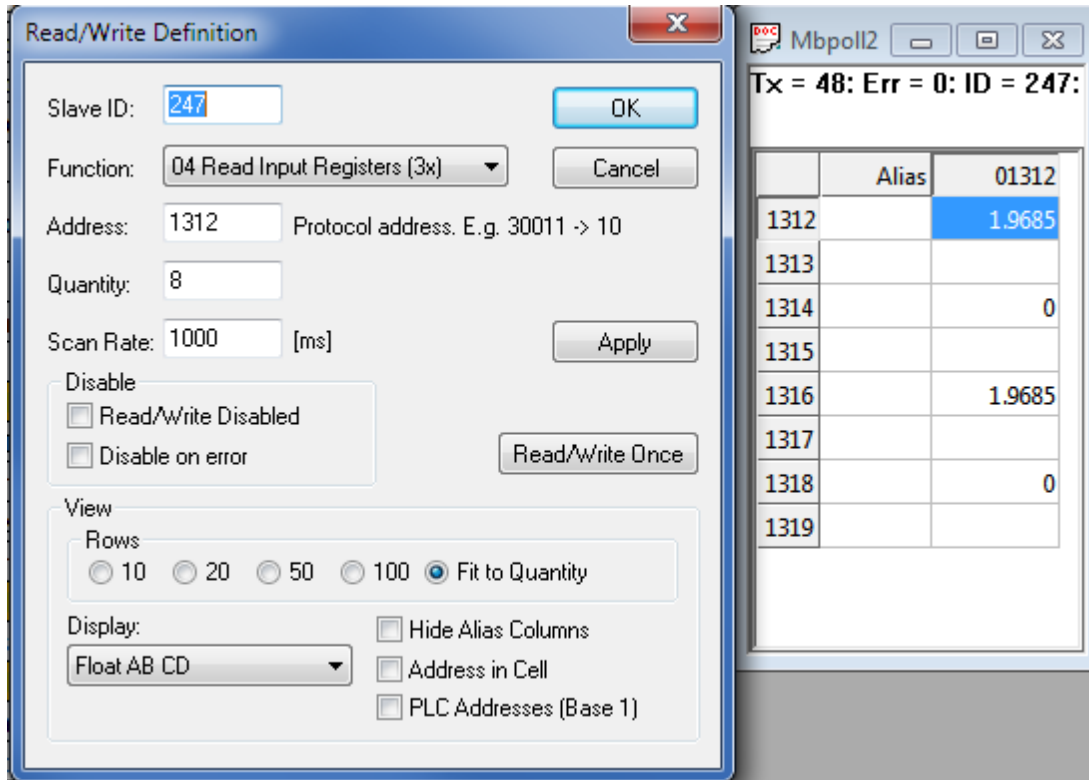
Read/Write Definition

Slave ID: 247

OK

Function: 04 Read Input Registers (3x)

Cancel

Address: 1312 Protocol address. E.g. 30011 -> 10

Quantity: 8

Scan Rate: 1000 [ms]

Apply

Disable

Read/Write Disabled

Disable on error

Read/Write Once

View

Rows

10 20 50 100 Fit to Quantity

Display:

Float AB CD

Hide Alias Columns

Address in Cell

PLC Addresses (Base 1)

Mbpoll2

Tx = 48: Err = 0: ID = 247:

| | Alias | 01312 |
|---|---|---|
| 1312 | | 1.9685 |
| 1313 | | |
| 1314 | | 0 |
| 1315 | | |
| 1316 | | 1.9685 |
| 1317 | | |
| 1318 | | 0 |
| 1319 | | |